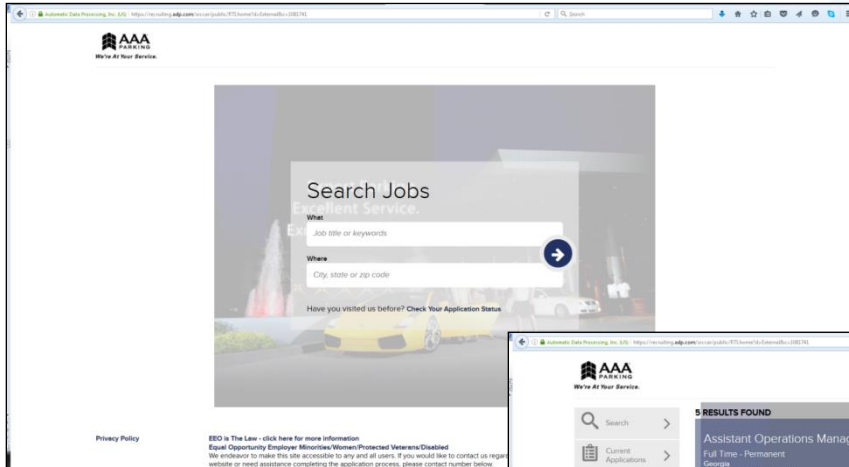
Automatic Data Processing, Inc. (US) https://recruiting.adp.com/srccar/public/RTI.home?d=ExternalRcc=1081741

Search

AAA PARKING
We're At Your Service.

Excellent Service.

Search Jobs

What

Job title or keywords

Where

City, state or zip code

Have you visited us before? Check Your Application Status

Privacy Policy

EEO is The Law - click here for more information
Equal Opportunity Employer Minorities/Women/Protected Veterans/Disabled
We endeavor to make this site accessible to any and all users. If you would like to contact us regar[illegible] website or need assistance completing the application process, please contact number below.

Automatic Data Processing, Inc. (US) https://recruiting.adp.com/srccar/public/RTI.home?d=ExternalRcc=1081741

AAA PARKING
We're At Your Service.

Search

Current Applications

5 RESULTS FOUND

Assistant Operations Manag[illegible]
Full Time - Permanent
Georgia